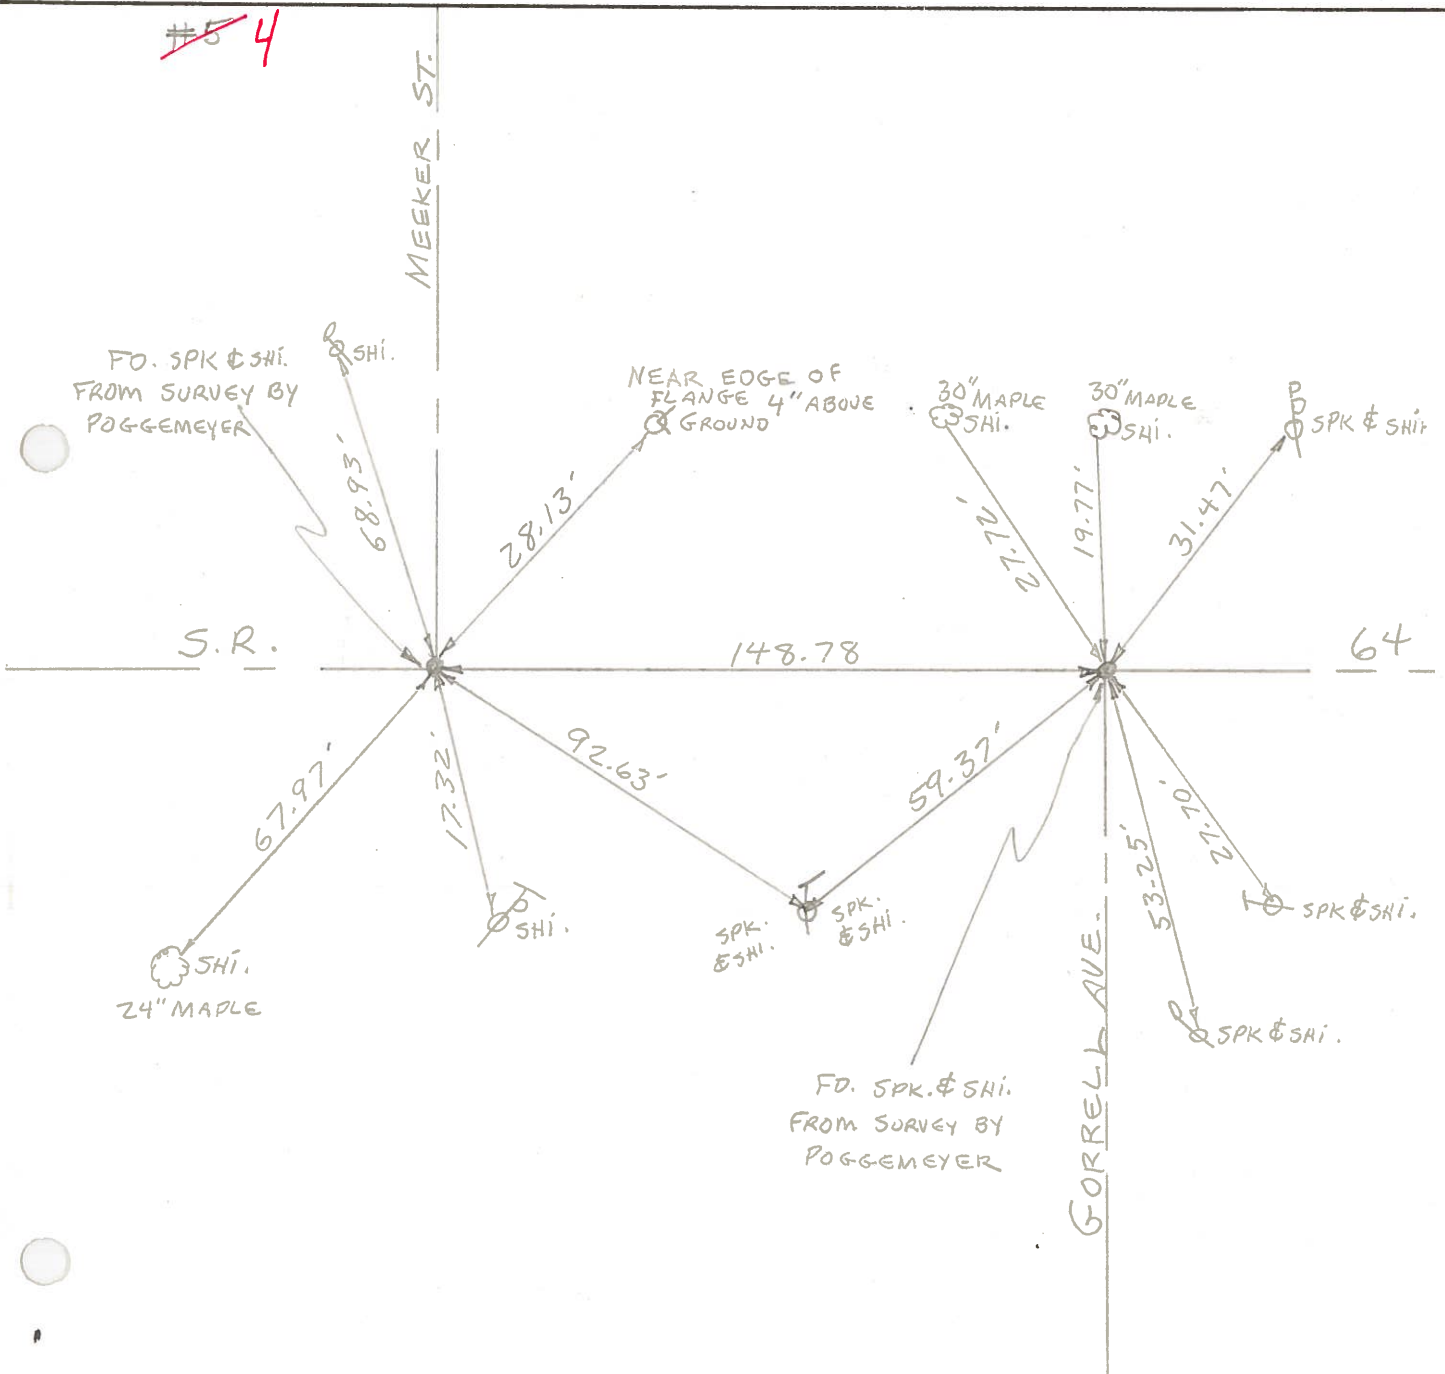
#5 4

MEEKER ST.

FO. SPK & SHI. FROM SURVEY BY POGGEMEYER

SHI.

68.93'

NEAR EDGE OF FLANGE 4" ABOVE GROUND

28.13'

30" MAPLE SHI.

30" MAPLE SHI.

SPK & SHI.

27.72'

19.77'

31.47'

S.R.

148.78

64

67.97'

17.32'

92.63'

59.37'

SHI.

24" MAPLE

SHI.

SPK. & SHI.

SPK. & SHI.

53.25'

27.70'

SPK & SHI.

SPK & SHI.

FO. SPK. & SHI. FROM SURVEY BY POGGEMEYER

GORRELL AVE.